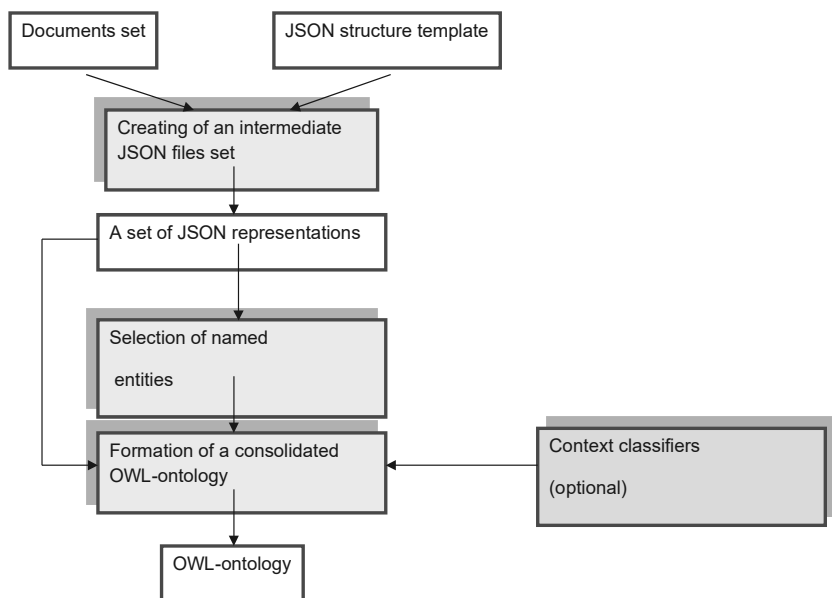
Documents set

JSON structure template

Creating of an intermediate JSON files set

A set of JSON representations

Selection of named

entities

Formation of a consolidated OWL-ontology

Context classifiers

(optional)

OWL-ontology